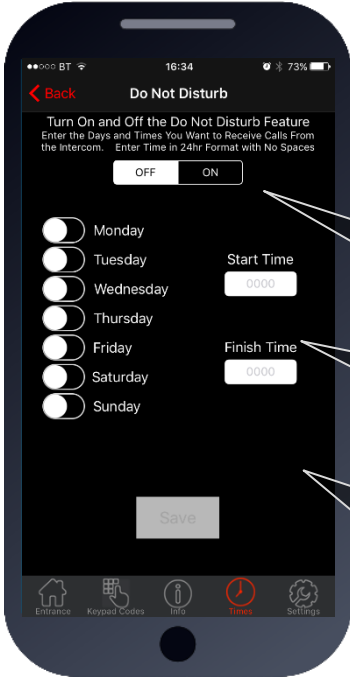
●●○○○ BT 16:34 73%

Back Do Not Disturb

Turn On and Off the Do Not Disturb Feature
Enter the Days and Times You Want to Receive Calls From the Intercom. Enter Time in 24hr Format with No Spaces

OFF ON

Monday
Tuesday
Wednesday
Thursday
Friday
Saturday
Sunday

Start Time
0000

Finish Time
0000

Save

Entrance Keypad Codes Info Times Settings